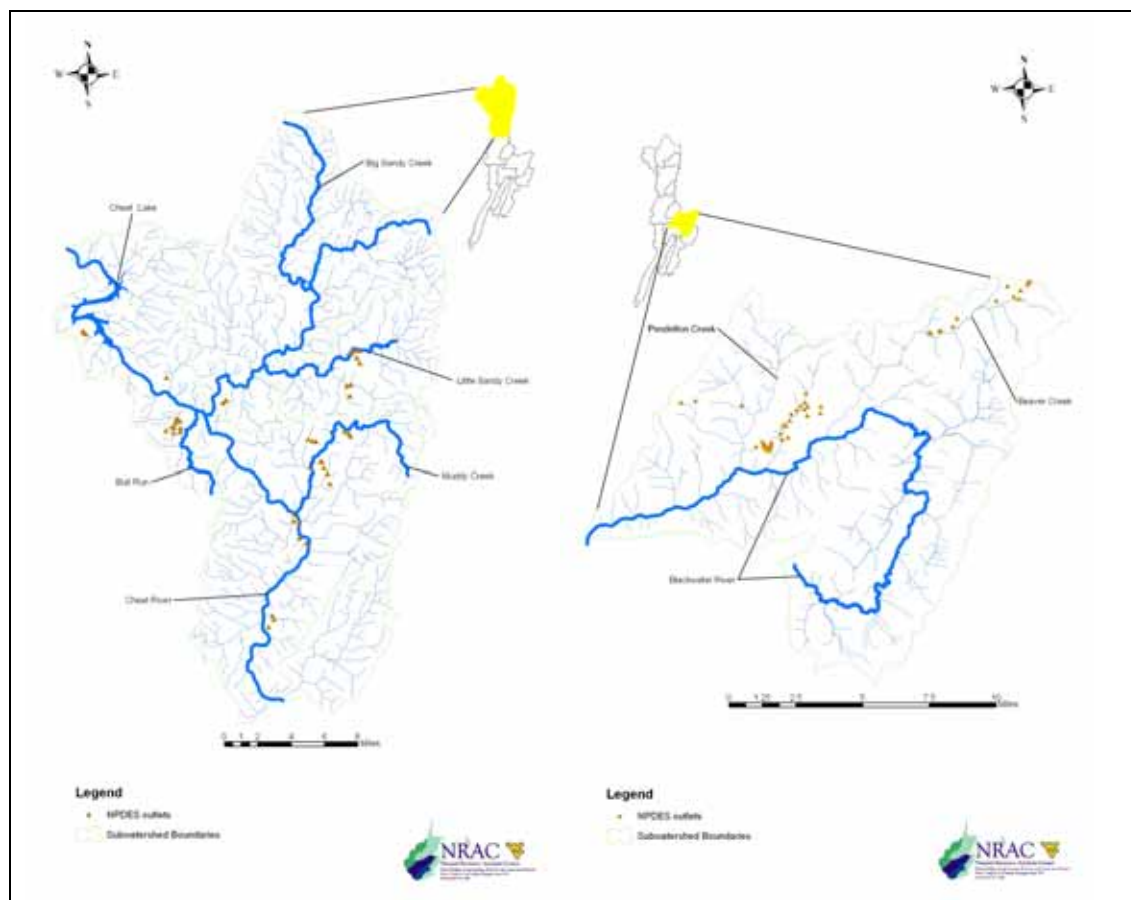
N
W E
S

Big Sandy Creek

Cheat Lake

Little Sandy Creek

Bull Run

Muddy Creek

Cheat River

0 1 2 4 6 8 Miles

Legend
NPDES outlets
Subwatershed Boundaries

NRAC

N
W E
S

Pendleton Creek

Beaver Creek

Blackwater River

0 1.25 2.5 5 7.5 10 Miles

Legend
NPDES outlets
Subwatershed Boundaries

NRAC